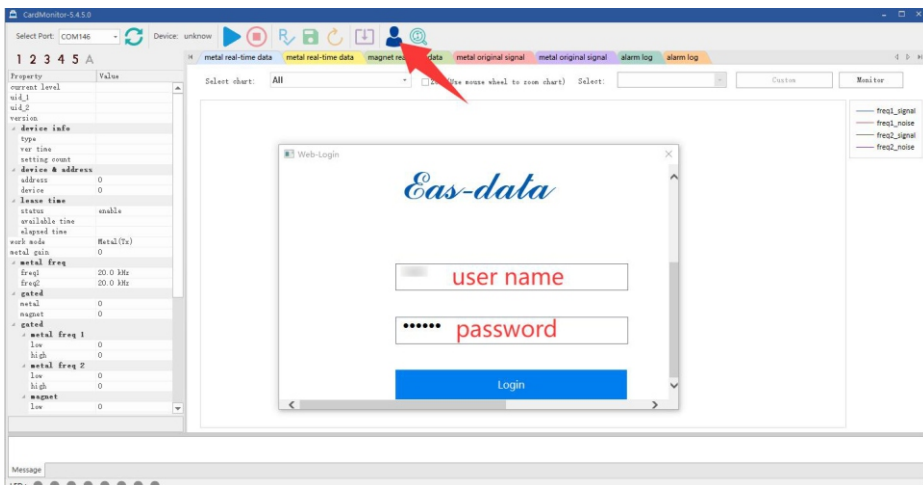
CardMonitor-5.4.5.0

Select Port: COM146 Device: unknow

1 2 3 4 5 A

metal real-time data | metal real-time data | magnet real-time data | metal original signal | metal original signal | alarm log | alarm log

Select chart: All | Zoom (Use mouse wheel to zoom chart) Select: | Custom | Monitor

freq1_signal
freq1_noise
freq2_signal
freq2_noise

| Property | Value |
|---|---|
| current level | |
| uid_1 | |
| uid_2 | |
| version | |
| device info | |
| type | |
| ver time | |
| setting count | |
| device & address | |
| address | 0 |
| device | 0 |
| lease time | |
| status | enable |
| available time | |
| elapsed time | |
| work mode | Metal(Tx) |
| metal gain | 0 |
| metal freq | |
| freq1 | 20.0 kHz |
| freq2 | 20.0 kHz |
| gated | |
| metal | 0 |
| magnet | 0 |
| gated | |
| metal freq 1 | |
| low | 0 |
| high | 0 |
| metal freq 2 | |
| low | 0 |
| high | 0 |
| magnet | |
| low | 0 |

Web-Login

Eas-data

user name

•••••• password

Login

Message